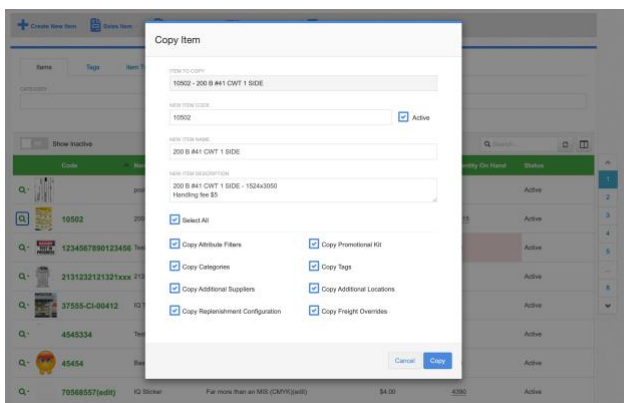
Create New Item
Sales Item

Items
Tags
Item T

CATEGORY

Show Inactive

Code
Na
ntity On Hand
Status

Q Search

10502
200
15
Active

1234567890123456
Te
Active

2131232121321xxx
21
Active

37555-CI-00412
IQ
Active

4545334
Te
Active

45454
Ba
Active

70568557(edit)
IQ Sticker
Far more than an MIS (CMYK)(edit)
$4.00
4390
Active

Active

1
2
3
4
5
6

Copy Item

ITEM TO COPY
10502 - 200 B #41 CWT 1 SIDE

NEW ITEM CODE
10502
Active

NEW ITEM NAME
200 B #41 CWT 1 SIDE

NEW ITEM DESCRIPTION
200 B #41 CWT 1 SIDE - 1524x3050
Handling fee $5

Select All

Copy Attribute Filters
Copy Promotional Kit
Copy Categories
Copy Tags
Copy Additional Suppliers
Copy Additional Locations
Copy Replenishment Configuration
Copy Freight Overrides

Cancel
Copy